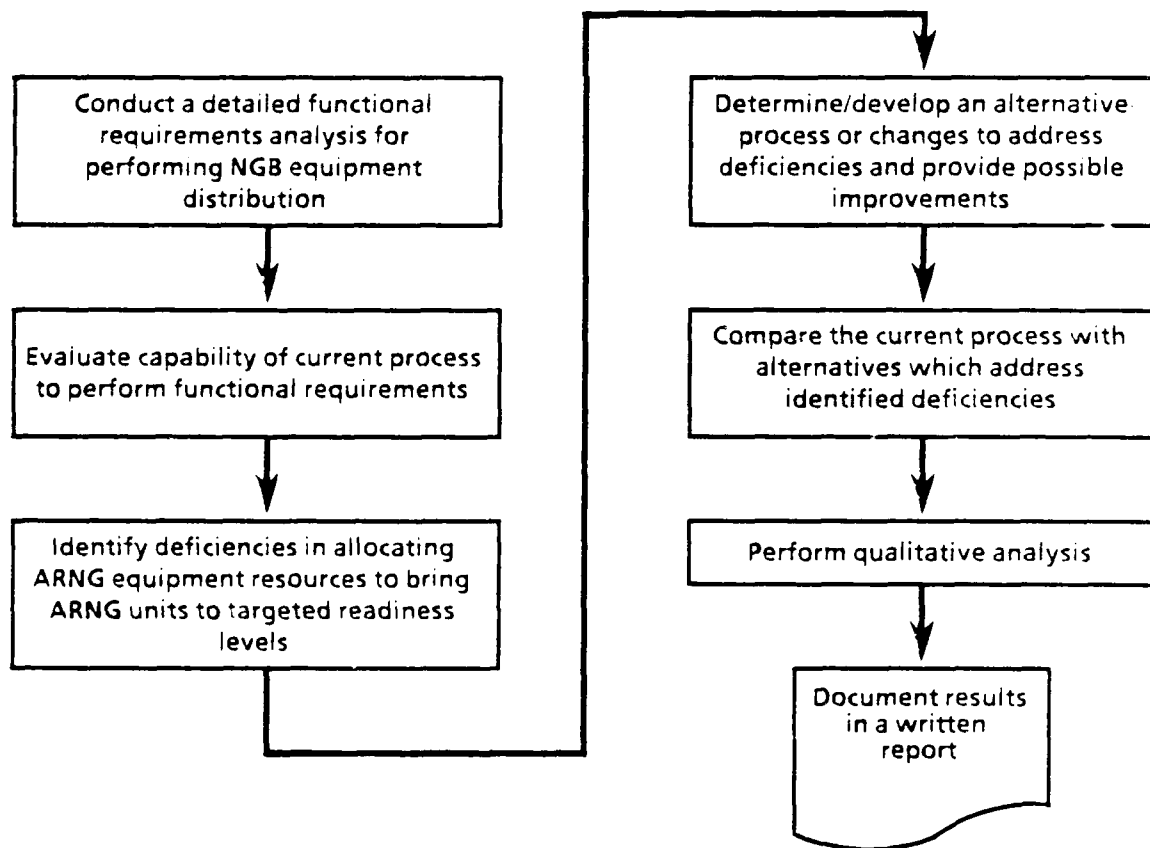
Conduct a detailed functional requirements analysis for performing NGB equipment distribution

Evaluate capability of current process to perform functional requirements

Identify deficiencies in allocating ARNG equipment resources to bring ARNG units to targeted readiness levels

Determine/develop an alternative process or changes to address deficiencies and provide possible improvements

Compare the current process with alternatives which address identified deficiencies

Perform qualitative analysis

Document results in a written report